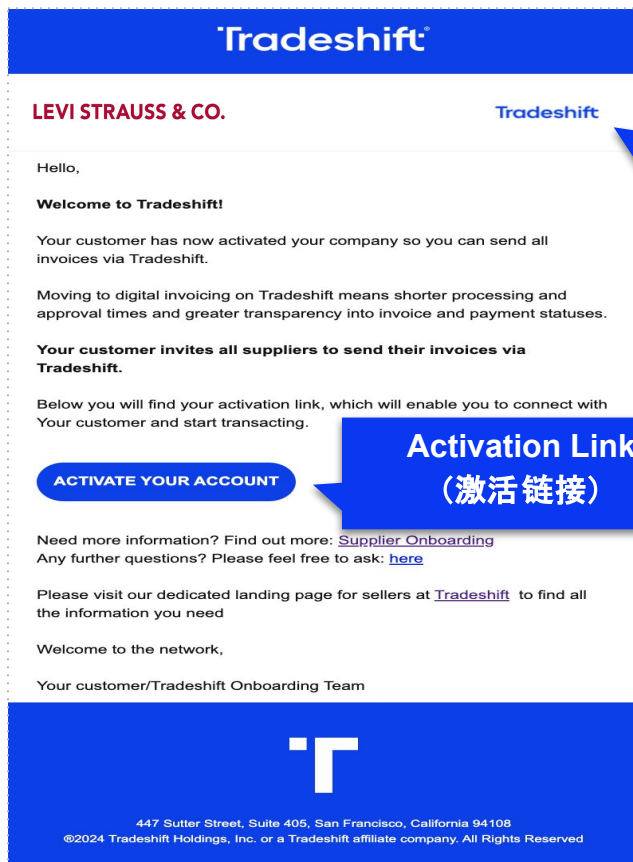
Tradeshift

LEVI STRAUSS & CO.

Tradeshift

Hello,

**Welcome to Tradeshift!**

Your customer has now activated your company so you can send all invoices via Tradeshift.

Moving to digital invoicing on Tradeshift means shorter processing and approval times and greater transparency into invoice and payment statuses.

**Your customer invites all suppliers to send their invoices via Tradeshift.**

Below you will find your activation link, which will enable you to connect with Your customer and start transacting.

Activation Link
（激活链接）

ACTIVATE YOUR ACCOUNT

Need more information? Find out more: Supplier Onboarding
Any further questions? Please feel free to ask: here

Please visit our dedicated landing page for sellers at Tradeshift to find all the information you need

Welcome to the network,

Your customer/Tradeshift Onboarding Team

447 Sutter Street, Suite 405, San Francisco, California 94108
®2024 Tradeshift Holdings, Inc. or a Tradeshift affiliate company. All Rights Reserved